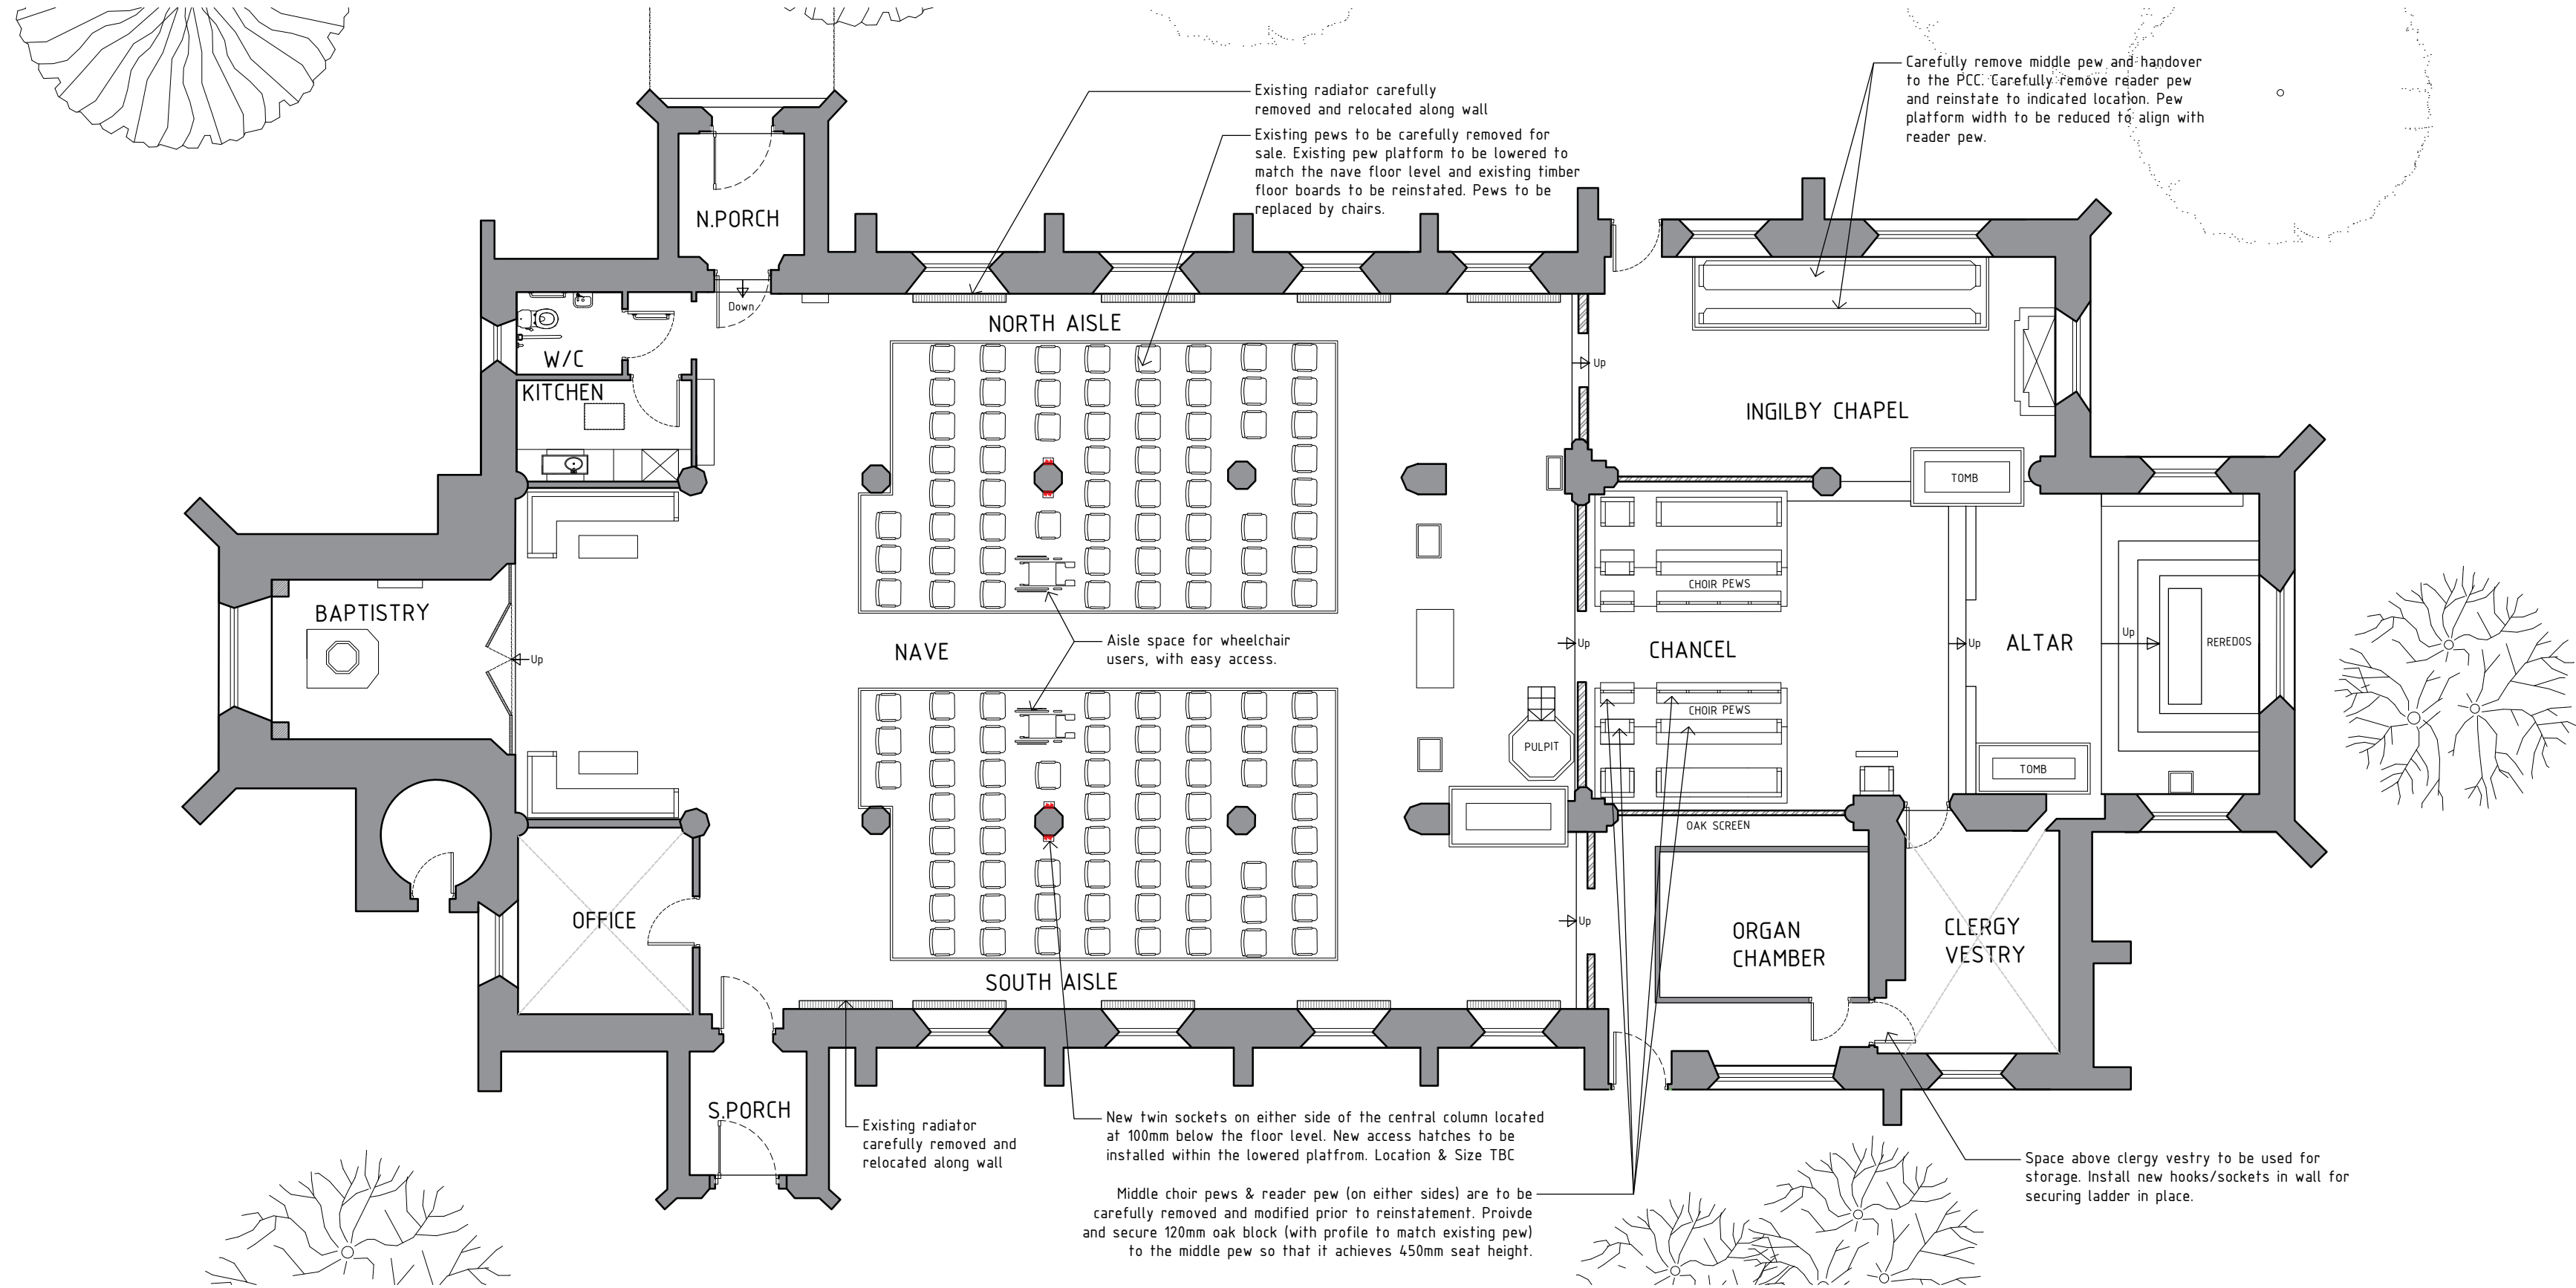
Existing radiator carefully removed and relocated along wall

Existing pews to be carefully removed for sale. Existing pew platform to be lowered to match the nave floor level and existing timber floor boards to be reinstated. Pews to be replaced by chairs.

Carefully remove middle pew and handover to the PCC. Carefully remove reader pew and reinstate to indicated location. Pew platform width to be reduced to align with reader pew.

N.PORCH

Down

NORTH AISLE

W/C

KITCHEN

Up

INGILBY CHAPEL

TOMB

CHOIR PEWS

BAPTISTRY

Up

NAVE

Aisle space for wheelchair users, with easy access.

Up

CHANCEL

Up

ALTAR

Up

REREDOS

CHOIR PEWS

PULPIT

TOMB

OAK SCREEN

OFFICE

Up

ORGAN CHAMBER

CLERGY VESTRY

SOUTH AISLE

S.PORCH

Existing radiator carefully removed and relocated along wall

New twin sockets on either side of the central column located at 100mm below the floor level. New access hatches to be installed within the lowered platfrom. Location & Size TBC

Middle choir pews & reader pew (on either sides) are to be carefully removed and modified prior to reinstatement. Proivde and secure 120mm oak block (with profile to match existing pew) to the middle pew so that it achieves 450mm seat height.

Space above clergy vestry to be used for storage. Install new hooks/sockets in wall for securing ladder in place.